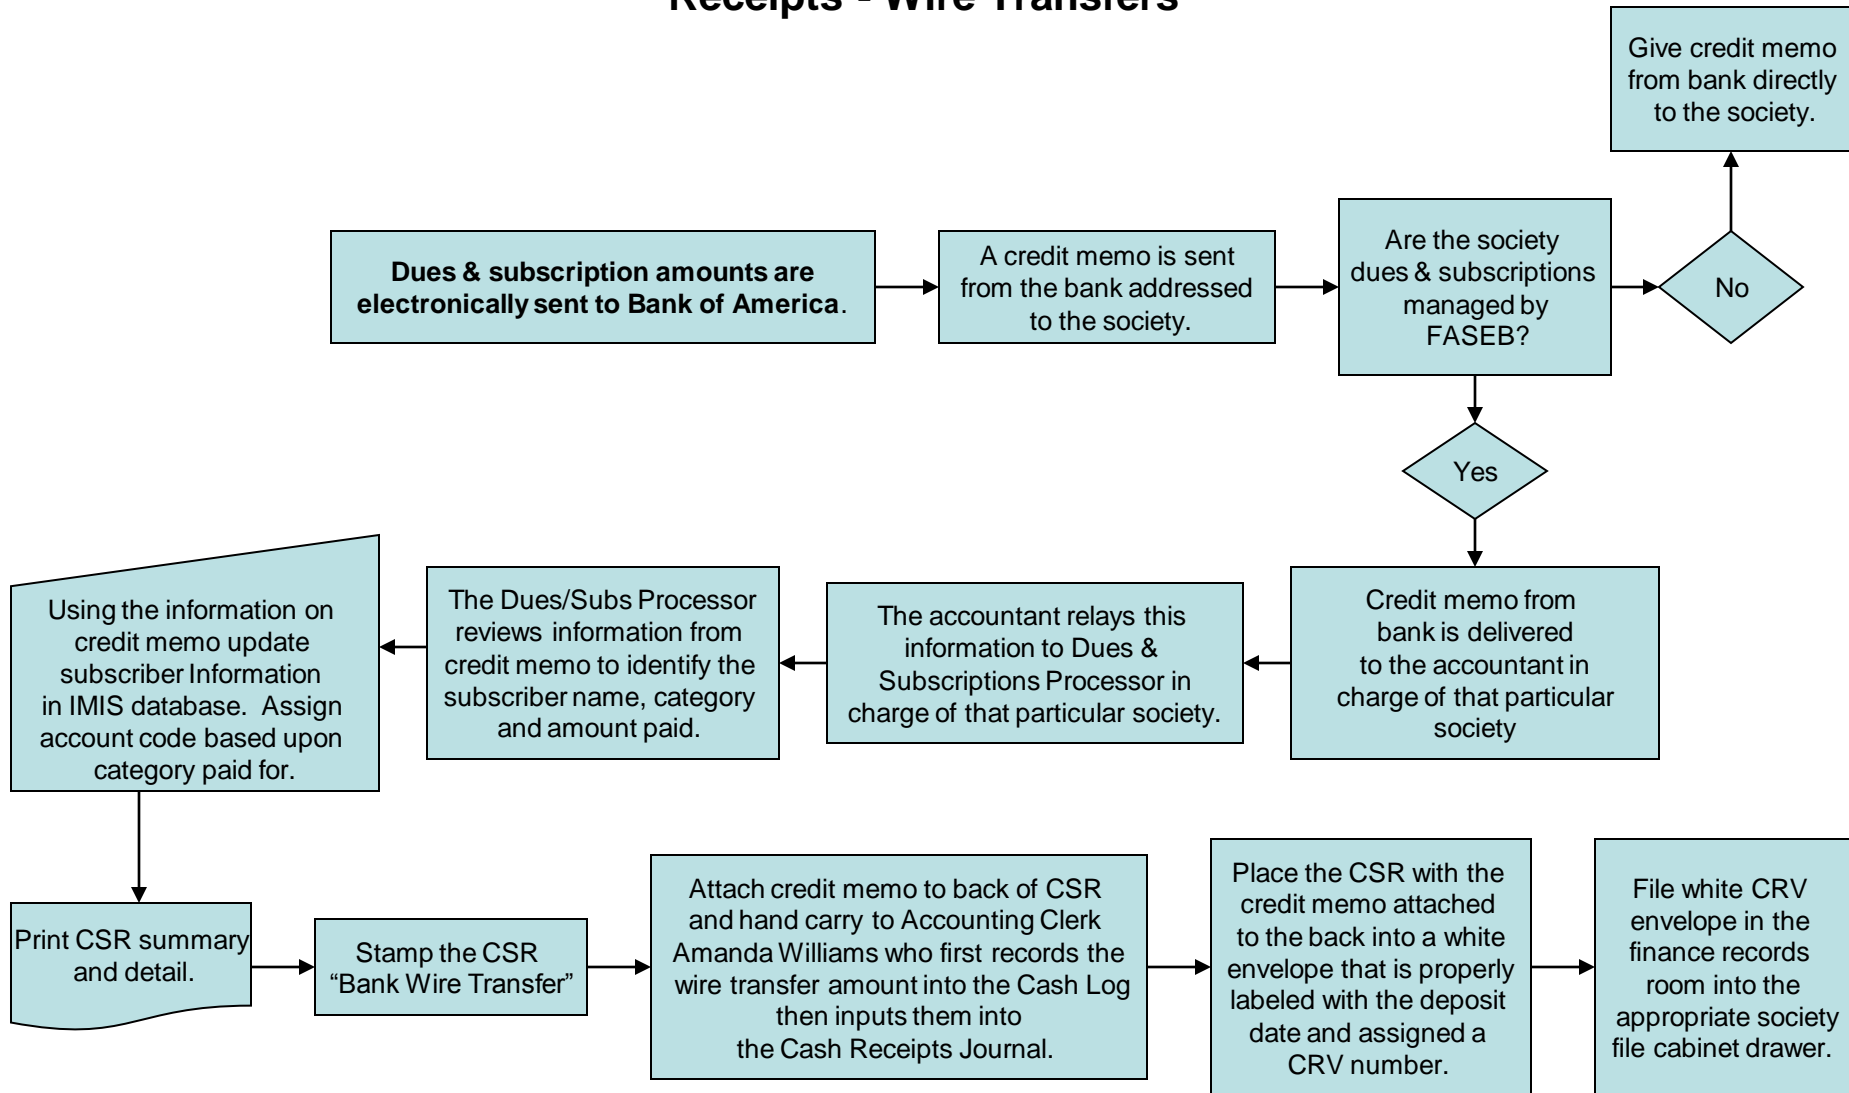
Receipts - Wire Transfers

Dues & subscription amounts are electronically sent to Bank of America.

A credit memo is sent from the bank addressed to the society.

Are the society dues & subscriptions managed by FASEB?

No

Give credit memo from bank directly to the society.

Yes

Credit memo from bank is delivered to the accountant in charge of that particular society

The accountant relays this information to Dues & Subscriptions Processor in charge of that particular society.

The Dues/Subs Processor reviews information from credit memo to identify the subscriber name, category and amount paid.

Using the information on credit memo update subscriber Information in IMIS database. Assign account code based upon category paid for.

Print CSR summary and detail.

Stamp the CSR "Bank Wire Transfer"

Attach credit memo to back of CSR and hand carry to Accounting Clerk Amanda Williams who first records the wire transfer amount into the Cash Log then inputs them into the Cash Receipts Journal.

Place the CSR with the credit memo attached to the back into a white envelope that is properly labeled with the deposit date and assigned a CRV number.

File white CRV envelope in the finance records room into the appropriate society file cabinet drawer.